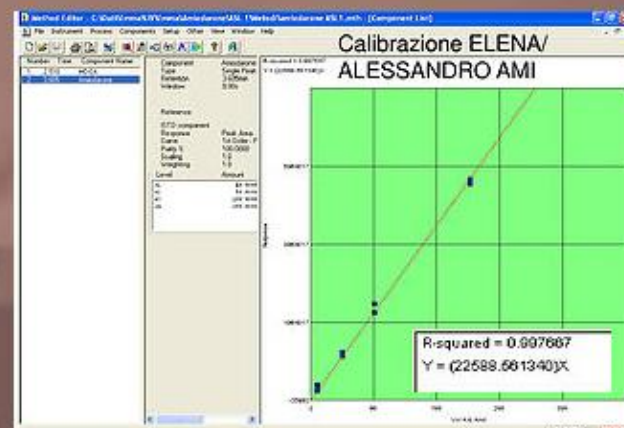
Method Editor - C:\Dati\Elena\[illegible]\Amiodarone\SSL 1\Method\amiodarone 65L1.mth - [Component List]

File Instrument Process Components Setup Other View Window Help

Calibrazione ELENA/
ALESSANDRO AMI

Number Time Component Name
1 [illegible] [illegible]
2 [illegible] Amiodarone

Component Amiodarone
Type Single Peak
Retention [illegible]
Window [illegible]

Reference
ISTD component
Response Peak Area
Curve 1st Order - P
Purity % 100.0000
Scaling 1.0
Weighting 1.0

Level Amount

R-squared = 0.997667
Y = (22588.681340)X

Response

Vol Adj Amt

R-squared = 0.997667
Y = (22588.661340)X